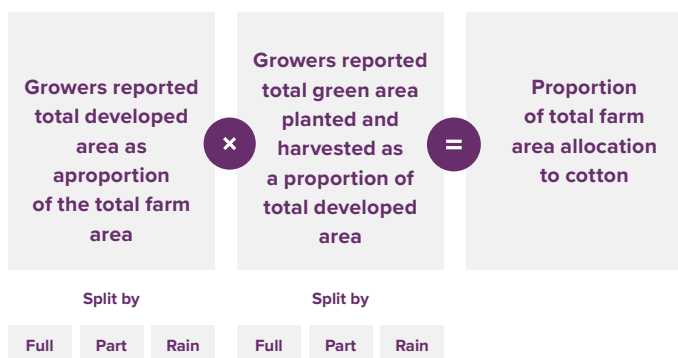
Growers reported total developed area as aproportion of the total farm area

×

Growers reported total green area planted and harvested as a proportion of total developed area

=

Proportion of total farm area allocation to cotton

Split by

| Full | Part | Rain |
|---|---|---|

Split by

| Full | Part | Rain |
|---|---|---|